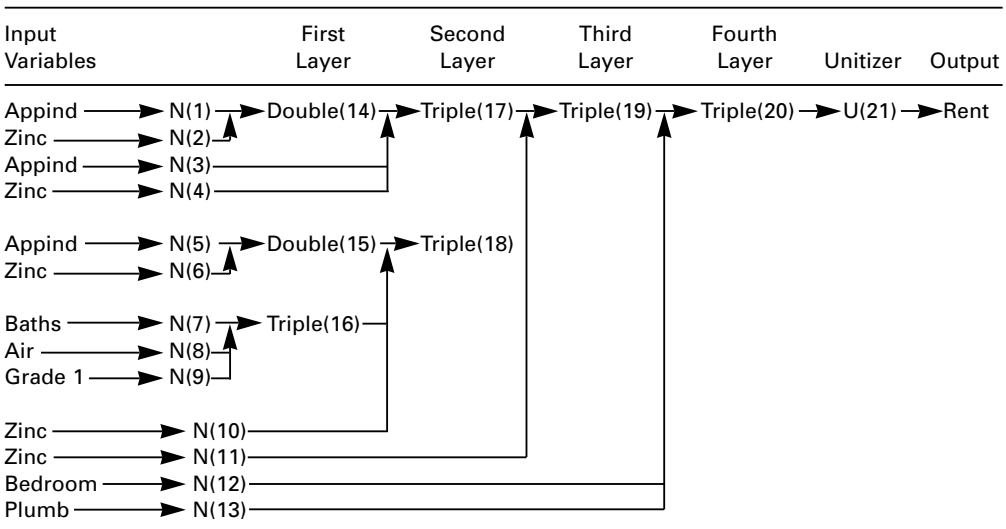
| Input Variables | | First Layer | Second Layer | Third Layer | Fourth Layer | Unitizer | Output |
|---|---|---|---|---|---|---|---|
| Appind | N(1) | Double(14) | Triple(17) | Triple(19) | Triple(20) | U(21) | Rent |
| Zinc | N(2) | | | | | | |
| Appind | N(3) | | | | | | |
| Zinc | N(4) | | | | | | |
| Appind | N(5) | Double(15) | Triple(18) | | | | |
| Zinc | N(6) | | | | | | |
| Baths | N(7) | Triple(16) | | | | | |
| Air | N(8) | | | | | | |
| Grade 1 | N(9) | | | | | | |
| Zinc | N(10) | | | | | | |
| Zinc | N(11) | | | | | | |
| Bedroom | N(12) | | | | | | |
| Plumb | N(13) | | | | | | |